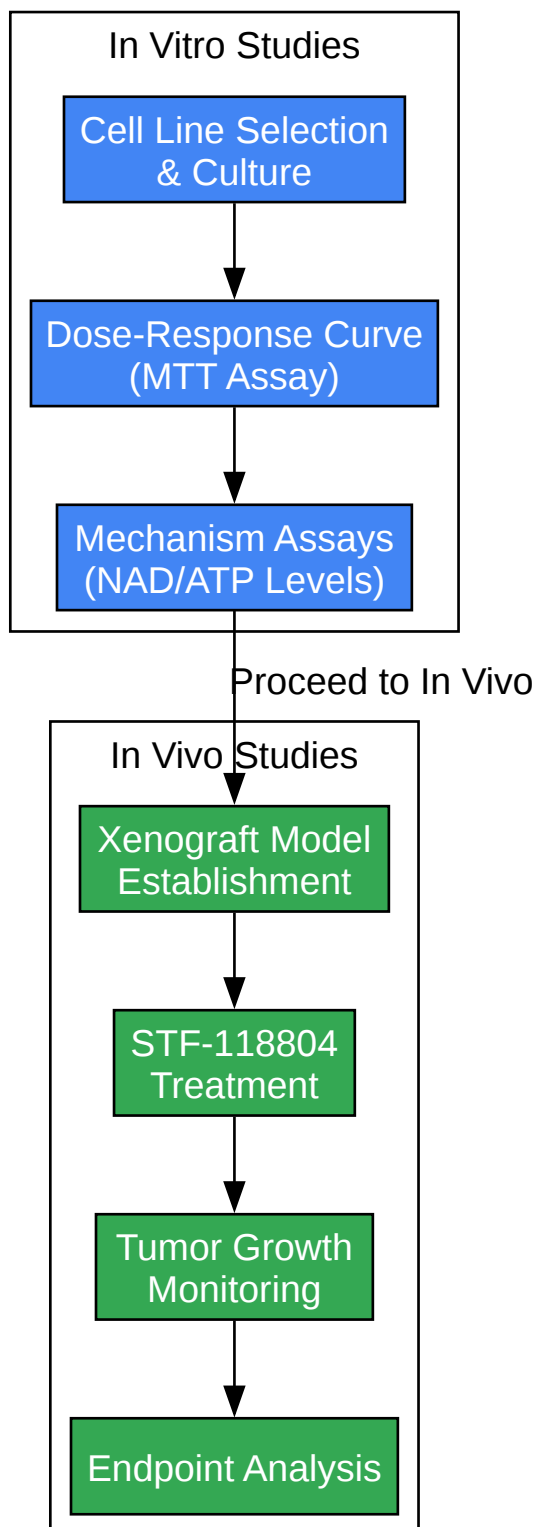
In Vitro Studies

Cell Line Selection & Culture

Dose-Response Curve (MTT Assay)

Mechanism Assays (NAD/ATP Levels)

Proceed to In Vivo

In Vivo Studies

Xenograft Model Establishment

STF-118804 Treatment

Tumor Growth Monitoring

Endpoint Analysis